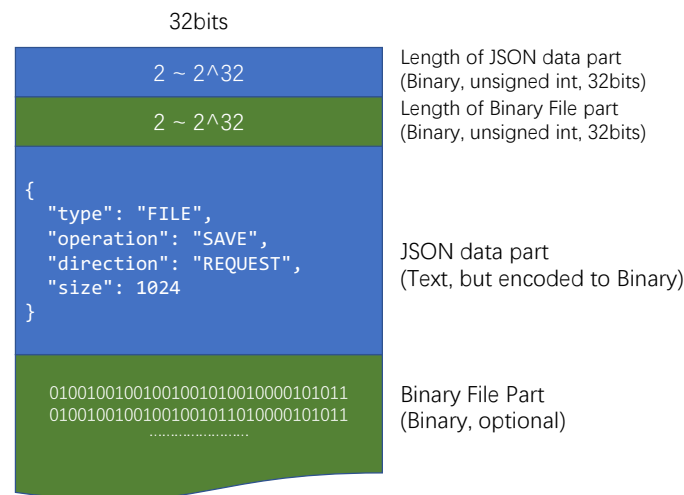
32bits

2 ~ 2^32

Length of JSON data part
(Binary, unsigned int, 32bits)

2 ~ 2^32

Length of Binary File part
(Binary, unsigned int, 32bits)

{
"type": "FILE",
"operation": "SAVE",
"direction": "REQUEST",
"size": 1024
}

JSON data part
(Text, but encoded to Binary)

0100100100100100101001000010101l
01001001001001001011010000101011
……………………

Binary File Part
(Binary, optional)